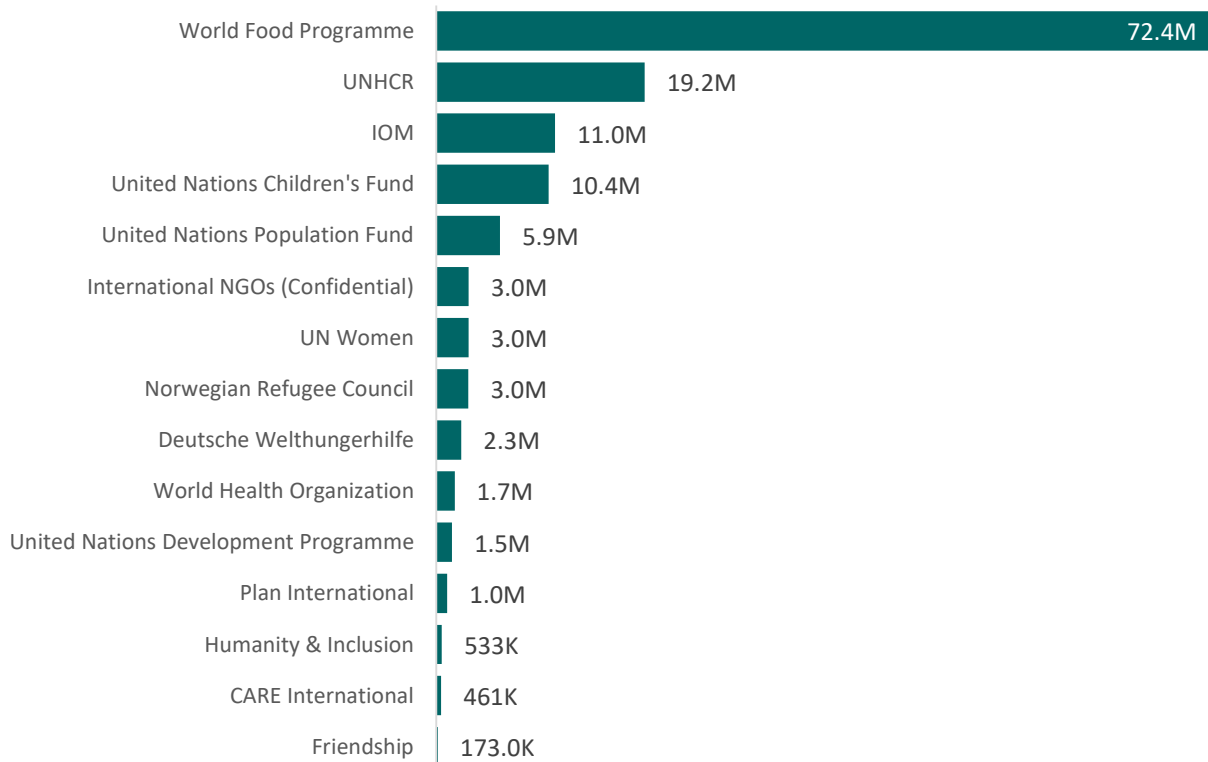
| Organization | Value |
|---|---|
| World Food Programme | 72.4M |
| UNHCR | 19.2M |
| IOM | 11.0M |
| United Nations Children's Fund | 10.4M |
| United Nations Population Fund | 5.9M |
| International NGOs (Confidential) | 3.0M |
| UN Women | 3.0M |
| Norwegian Refugee Council | 3.0M |
| Deutsche Welthungerhilfe | 2.3M |
| World Health Organization | 1.7M |
| United Nations Development Programme | 1.5M |
| Plan International | 1.0M |
| Humanity & Inclusion | 533K |
| CARE International | 461K |
| Friendship | 173.0K |